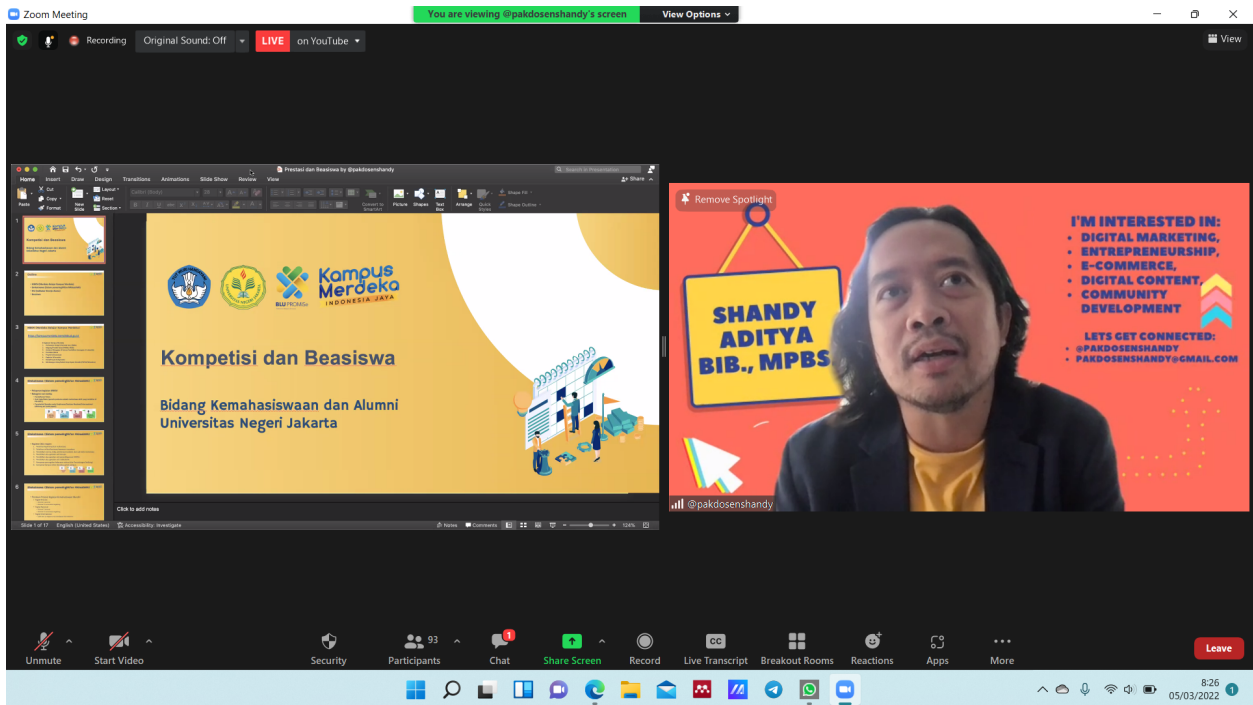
Zoom Meeting
You are viewing @pakdosenshandy's screen
View Options
Recording
Original Sound: Off
LIVE
on YouTube
View

Prestasi dan Beasiswa by @pakdosenshandy
Home Insert Draw Design Transitions Animations Slide Show Review View
Share
Paste Cut Copy Format New Slide Layout Reset Section
Convert to SmartArt Picture Shapes Text Box Arrange Quick Styles Shape Fill Shape Outline

Kampus Merdeka
INDONESIA JAYA
BLU PROMISe

Kompetisi dan Beasiswa

Bidang Kemahasiswaan dan Alumni
Universitas Negeri Jakarta

Click to add notes
Slide 1 of 17 English (United States) Accessibility: Investigate
Notes Comments 124%

Remove Spotlight
SHANDY ADITYA BIB., MPBS
I'M INTERESTED IN:
DIGITAL MARKETING,
ENTREPRENEURSHIP,
E-COMMERCE,
DIGITAL CONTENT,
COMMUNITY DEVELOPMENT
LETS GET CONNECTED:
@PAKDOSENSHANDY
PAKDOSENSHANDY@GMAIL.COM
@pakdosenshandy

Unmute
Start Video
Security
93
Participants
1
Chat
Share Screen
Record
CC
Live Transcript
Breakout Rooms
Reactions
Apps
More
Leave

8:26
05/03/2022
1